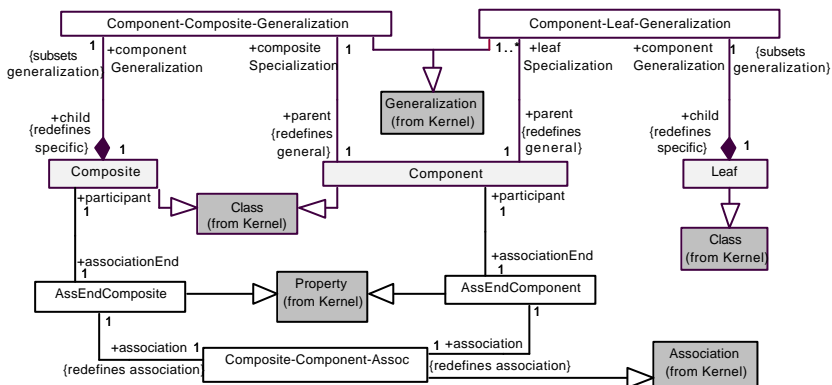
Component-Composite-Generalization

Component-Leaf-Generalization

1 +component Generalization

{subsets generalization}

+composite Specialization

1

1..* +leaf Specialization

+component Generalization

1

{subsets generalization}

Generalization (from Kernel)

+child {redefines specific}

1

+parent {redefines general}

1

+parent {redefines general}

1

+child {redefines specific}

1

Composite

Component

Leaf

+participant 1

Class (from Kernel)

+participant 1

Class (from Kernel)

+associationEnd 1

+associationEnd 1

AssEndComposite

Property (from Kernel)

AssEndComponent

1

1

+association 1

1 +association

{redefines association}

Composite-Component-Assoc

{redefines association}

Association (from Kernel)